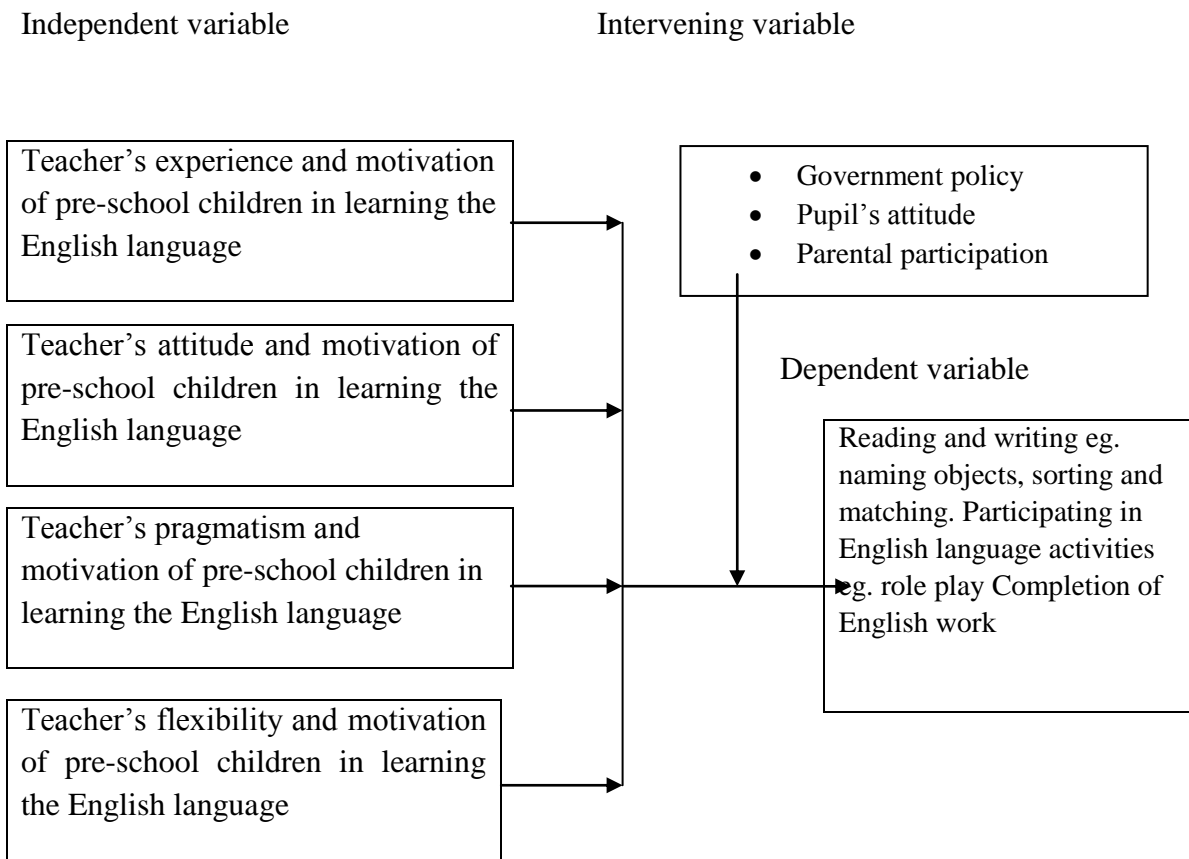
Independent variable

Intervening variable

Teacher's experience and motivation of pre-school children in learning the English language

Teacher's attitude and motivation of pre-school children in learning the English language

Teacher's pragmatism and motivation of pre-school children in learning the English language

Teacher's flexibility and motivation of pre-school children in learning the English language

- Government policy
- Pupil's attitude
- Parental participation

Dependent variable

Reading and writing eg. naming objects, sorting and matching. Participating in English language activities eg. role play Completion of English work